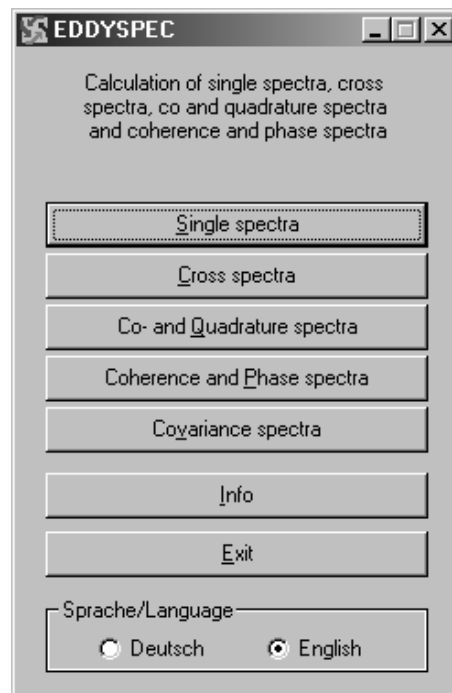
EDDYSPEC

Calculation of single spectra, cross spectra, co and quadrature spectra and coherence and phase spectra

Single spectra

Cross spectra

Co- and Quadrature spectra

Coherence and Phase spectra

Covariance spectra

Info

Exit

Sprache/Language

Deutsch

English